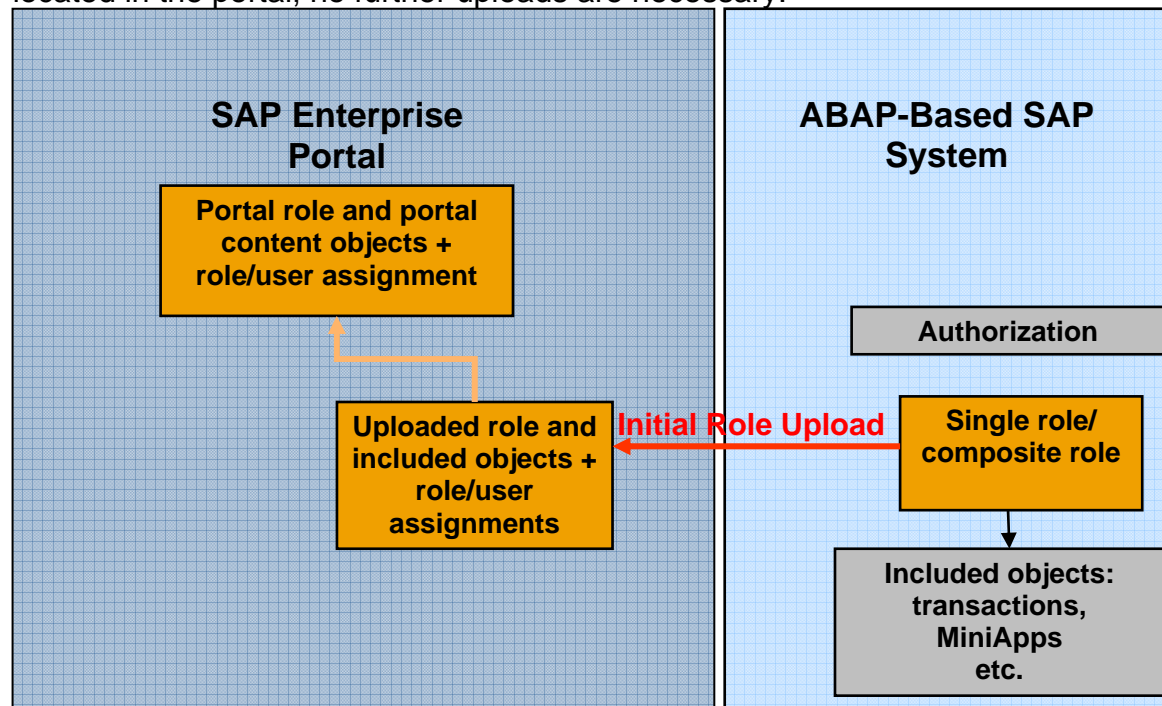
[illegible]

SAP Enterprise Portal

Portal role and portal content objects + role/user assignment

Uploaded role and included objects + role/user assignments

Initial Role Upload

ABAP-Based SAP System

Authorization

Single role/ composite role

Included objects: transactions, MiniApps etc.